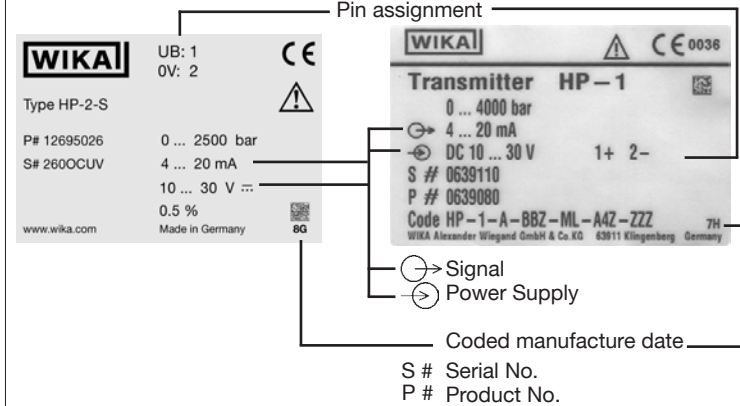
Pin assignment

WIKA
UB: 1
0V: 2
CE
Type HP-2-S
P# 12695026
0 ... 2500 bar
S# 260OCUV
4 ... 20 mA
10 ... 30 V ⎓
0.5 %
www.wika.com
Made in Germany
8G

WIKA
CE 0036
Transmitter HP – 1
0 ... 4000 bar
4 ... 20 mA
DC 10 ... 30 V
1+ 2–
S # 0639110
P # 0639080
Code HP – 1 – A – BBZ – ML – A4Z – ZZZ
7H
WIKA Alexander Wiegand GmbH & Co.KG 63911 Klingenberg Germany

Signal
Power Supply

Coded manufacture date

S # Serial No.
P # Product No.